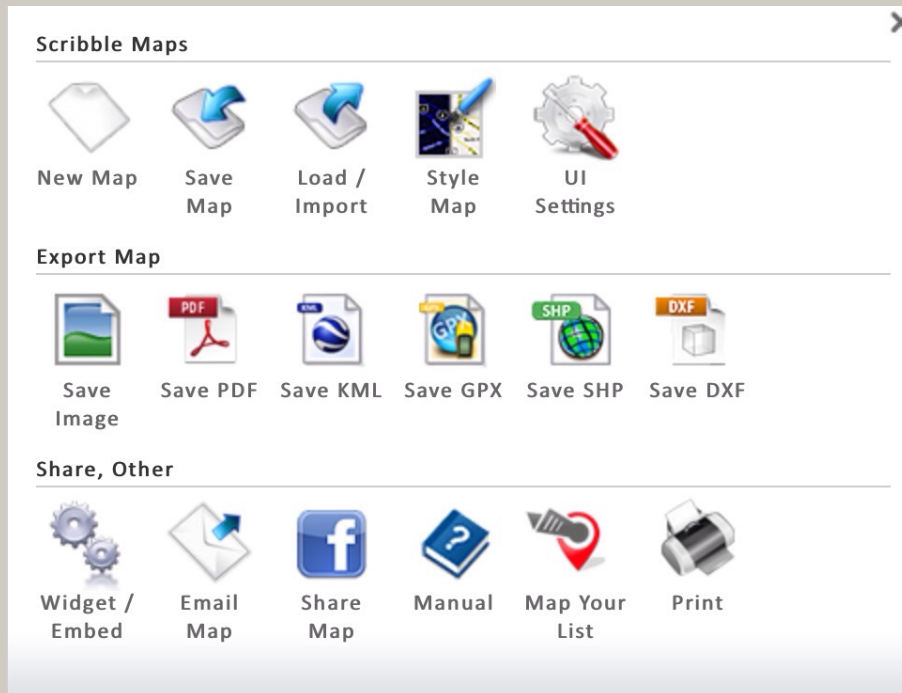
Scribble Maps

New Map
Save Map
Load / Import
Style Map
UI Settings

Export Map

Save Image
PDF
Save PDF
KML
Save KML
GPX
Save GPX
SHP
Save SHP
DXF
Save DXF

Share, Other

Widget / Embed
Email Map
f
Share Map
?
Manual
Map Your List
Print